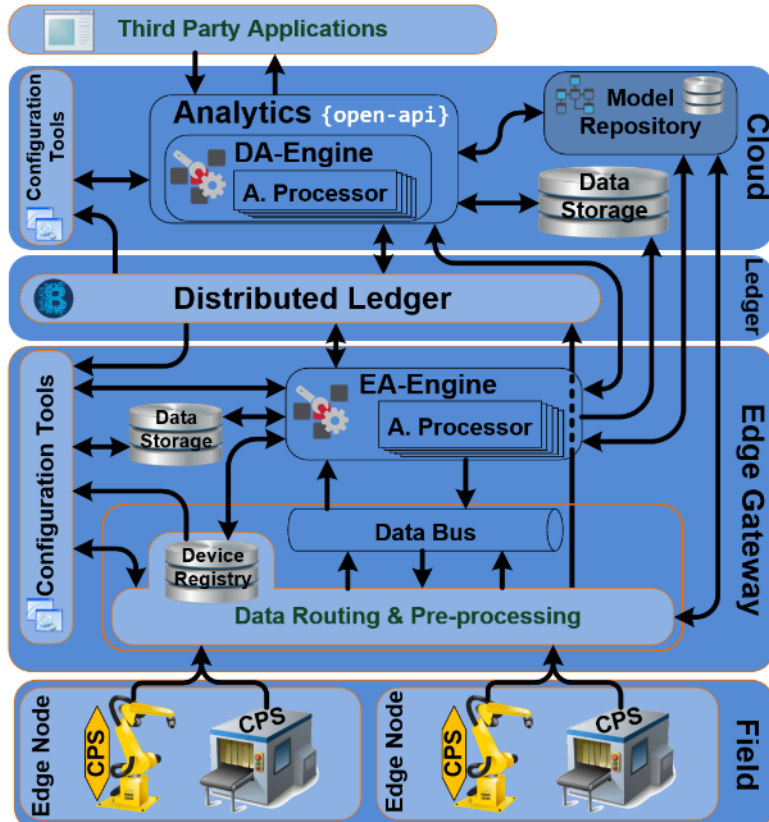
Third Party Applications

Configuration Tools

Analytics {open-api}

DA-Engine

A. Processor

Model Repository

Data Storage

Cloud

Distributed Ledger

Ledger

Configuration Tools

Data Storage

EA-Engine

A. Processor

Edge Gateway

Data Bus

Device Registry

Data Routing & Pre-processing

Edge Node

CPS

CPS

Edge Node

CPS

CPS

Field